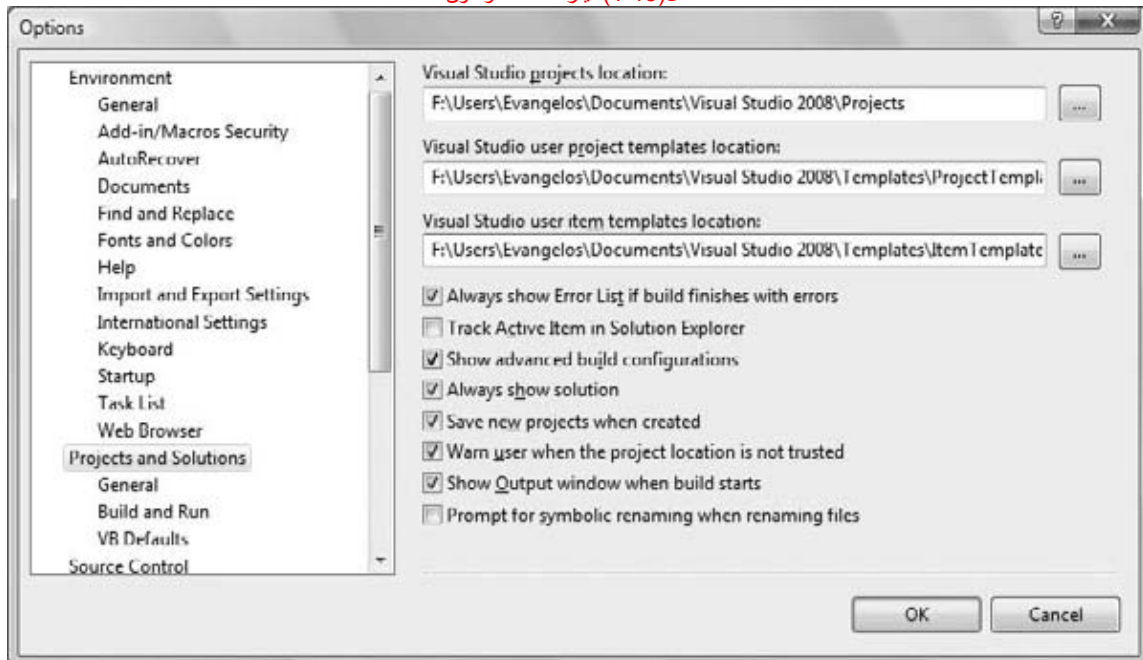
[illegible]

Options

Environment
General
Add-in/Macros Security
AutoRecover
Documents
Find and Replace
Fonts and Colors
Help
Import and Export Settings
International Settings
Keyboard
Startup
Task List
Web Browser
Projects and Solutions
General
Build and Run
VB Defaults
Source Control

Visual Studio projects location:
F:\Users\Evangelos\Documents\Visual Studio 2008\Projects
...

Visual Studio user project templates location:
F:\Users\Evangelos\Documents\Visual Studio 2008\Templates\ProjectTempl
...

Visual Studio user item templates location:
F:\Users\Evangelos\Documents\Visual Studio 2008\Templates\ItemTemplate
...

Always show Error List if build finishes with errors
Track Active Item in Solution Explorer
Show advanced build configurations
Always show solution
Save new projects when created
Warn user when the project location is not trusted
Show Output window when build starts
Prompt for symbolic renaming when renaming files

OK
Cancel